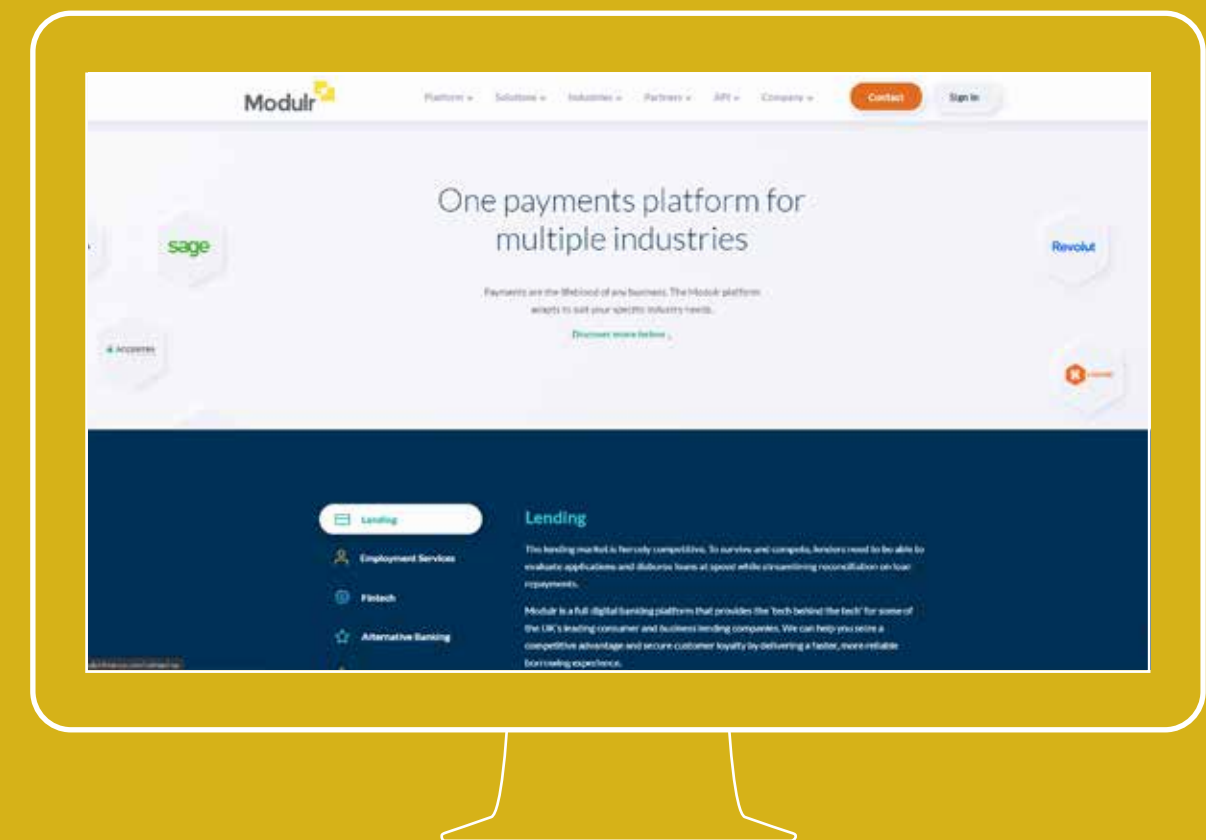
Modulr

Platform ⌄ Solutions ⌄ Industries ⌄ Partners ⌄ API ⌄ Company ⌄

Contact

Sign In

One payments platform for multiple industries

Payments are the lifeblood of any business. The Modulr platform adapts to suit your specific industry needs.

Discover more below

sage

Revolut

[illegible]

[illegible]

Lending

Employment Services

Fintech

Alternative Banking

Lending

The lending market is fiercely competitive. To survive and compete, lenders need to be able to evaluate applications and disburse loans at speed while streamlining reconciliation on loan repayments.

Modulr is a full digital banking platform that provides the 'tech behind the tech' for some of the UK's leading consumer and business lending companies. We can help you seize a competitive advantage and secure customer loyalty by delivering a faster, more reliable borrowing experience.

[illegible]